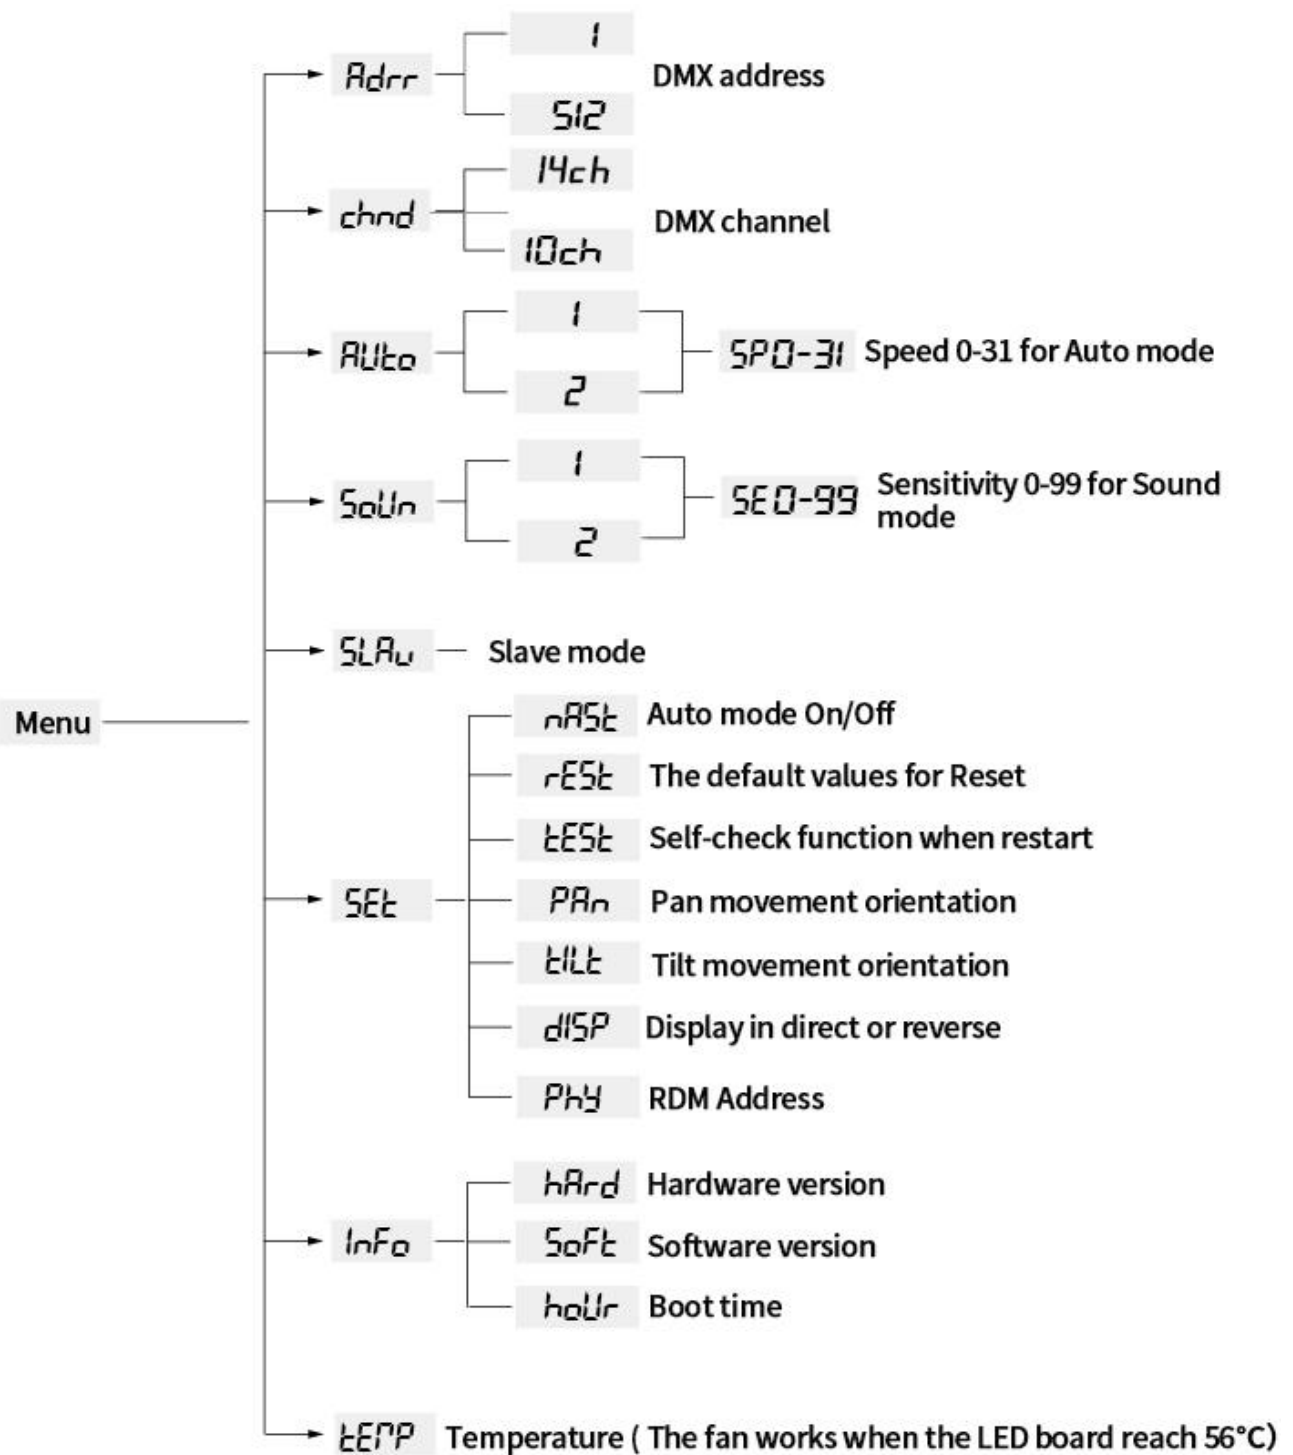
Menu

Adrr
1
512
DMX address

chnd
14ch
10ch
DMX channel

AUto
1
2
SP0-31 Speed 0-31 for Auto mode

SoUn
1
2
SE0-99 Sensitivity 0-99 for Sound mode

SLAu Slave mode

SEt
nASt Auto mode On/Off
rESt The default values for Reset
tESt Self-check function when restart
PAn Pan movement orientation
tILt Tilt movement orientation
dISP Display in direct or reverse
PhY RDM Address

InFo
hArd Hardware version
SoFt Software version
hoUr Boot time

tEMP Temperature ( The fan works when the LED board reach 56°C)